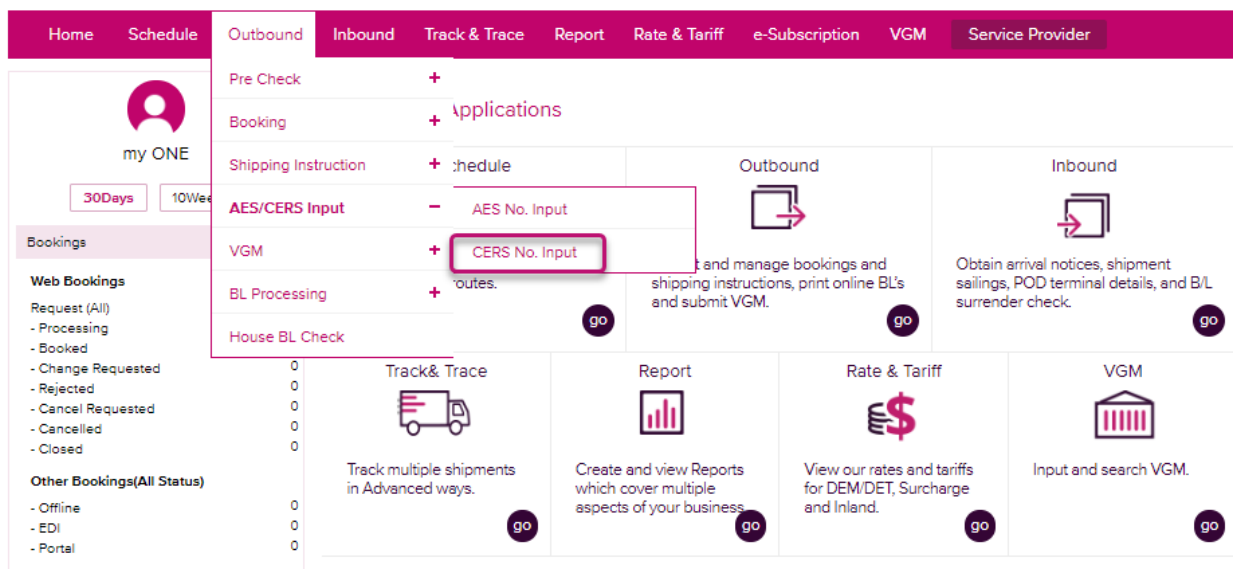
Home Schedule Outbound Inbound Track & Trace Report Rate & Tariff e-Subscription VGM Service Provider

my ONE

30Days 10Wee

Bookings

Web Bookings

Request (All)
- Processing
- Booked
- Change Requested 0
- Rejected 0
- Cancel Requested 0
- Cancelled 0
- Closed 0

Other Bookings(All Status)

- Offline 0
- EDI 0
- Portal 0

Pre Check +
Booking +
Shipping Instruction +
AES/CERS Input −
VGM +
BL Processing +
House BL Check

AES No. Input
CERS No. Input

Applications

chedule

routes.

go

Outbound

t and manage bookings and shipping instructions, print online BL's and submit VGM.

go

Inbound

Obtain arrival notices, shipment sailings, POD terminal details, and B/L surrender check.

go

Track& Trace

Track multiple shipments in Advanced ways.

go

Report

Create and view Reports which cover multiple aspects of your business.

go

Rate & Tariff

View our rates and tariffs for DEM/DET, Surcharge and Inland.

go

VGM

Input and search VGM.

go